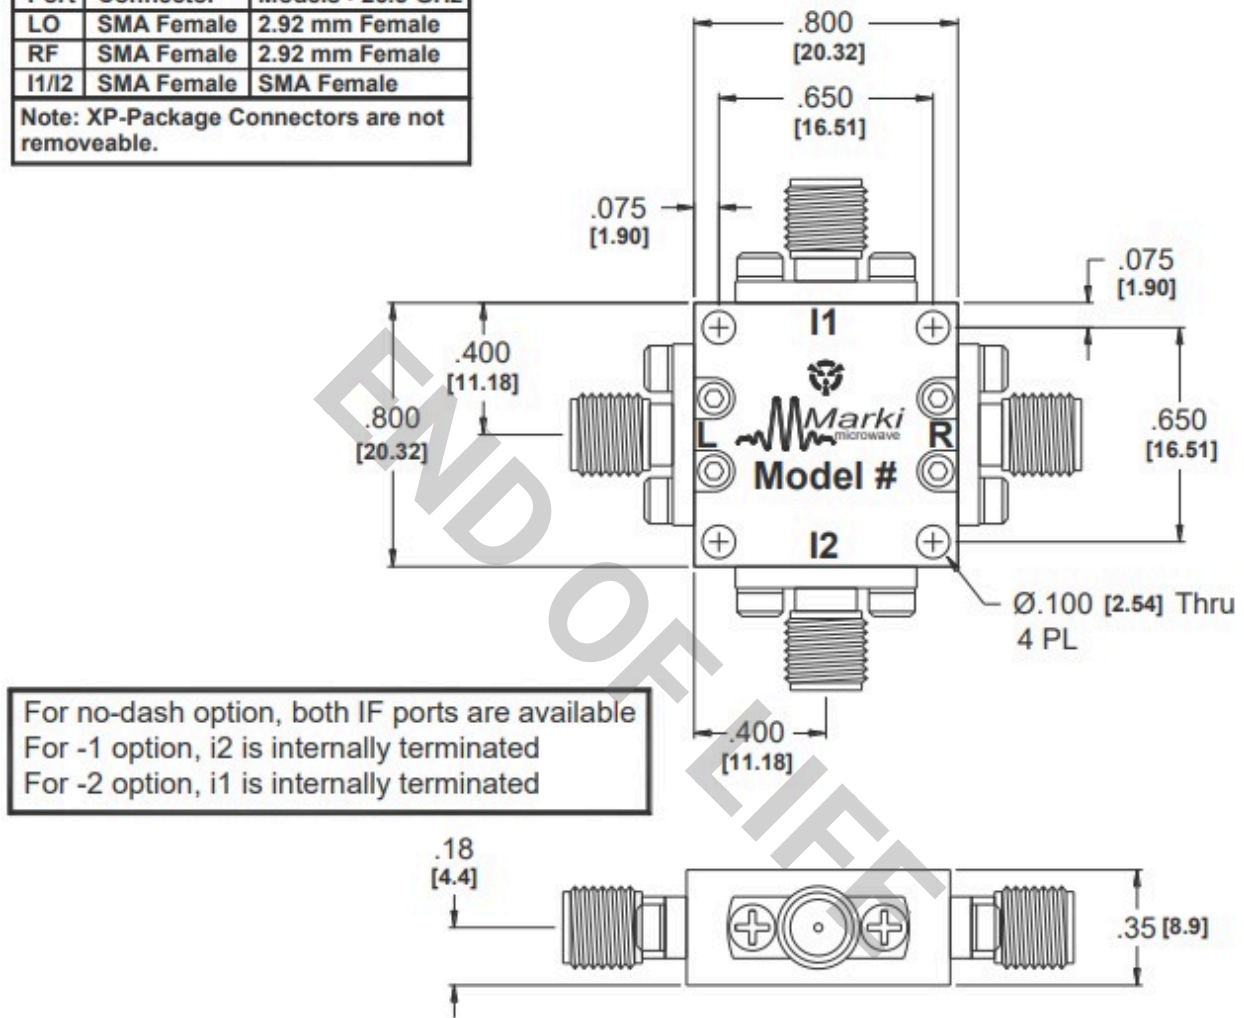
| Port | Connector | Models > 18.0 GHz |
|---|---|---|
| LO | SMA Female | 2.92 mm Female |
| RF | SMA Female | 2.92 mm Female |
| I1/I2 | SMA Female | SMA Female |

Note: XP-Package Connectors are not removeable.

.800
[20.32]
.650
[16.51]
.075
[1.90]
.075
[1.90]
.400
[11.18]
.800
[20.32]
I1
L
Marki microwave
R
Model #
I2
.650
[16.51]
Ø.100 [2.54] Thru 4 PL

For no-dash option, both IF ports are available
For -1 option, i2 is internally terminated
For -2 option, i1 is internally terminated

.400
[11.18]
.18
[4.4]
.35 [8.9]

END OF LIFE